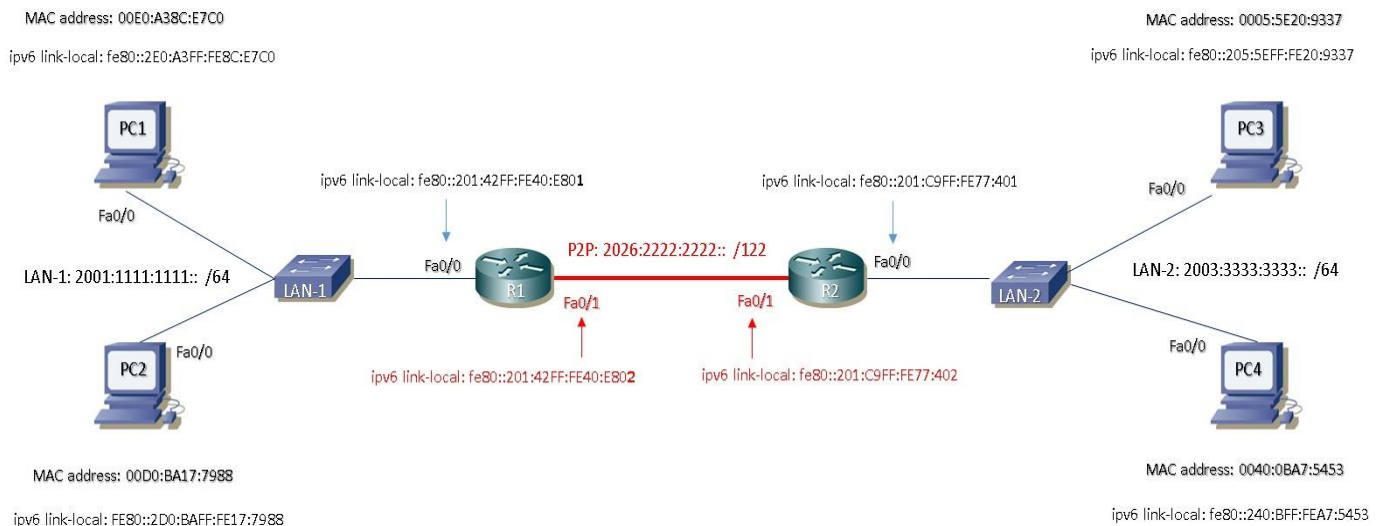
MAC address: 00E0:A38C:E7C0

ipv6 link-local: fe80::2E0:A3FF:FE8C:E7C0

MAC address: 0005:5E20:9337

ipv6 link-local: fe80::205:5EFF:FE20:9337

PC1

PC3

ipv6 link-local: fe80::201:42FF:FE40:E801

ipv6 link-local: fe80::201:C9FF:FE77:401

Fa0/0

Fa0/0

P2P: 2026:2222:2222:: /122

LAN-1: 2001:1111:1111:: /64

Fa0/0

Fa0/0

LAN-2: 2003:3333:3333:: /64

LAN-1

R1

R2

LAN-2

Fa0/1

Fa0/1

PC2

Fa0/0

Fa0/0

ipv6 link-local: fe80::201:42FF:FE40:E802

ipv6 link-local: fe80::201:C9FF:FE77:402

PC4

MAC address: 00D0:BA17:7988

MAC address: 0040:0BA7:5453

ipv6 link-local: FE80::2D0:BAFF:FE17:7988

ipv6 link-local: fe80::240:BFF:FEA7:5453